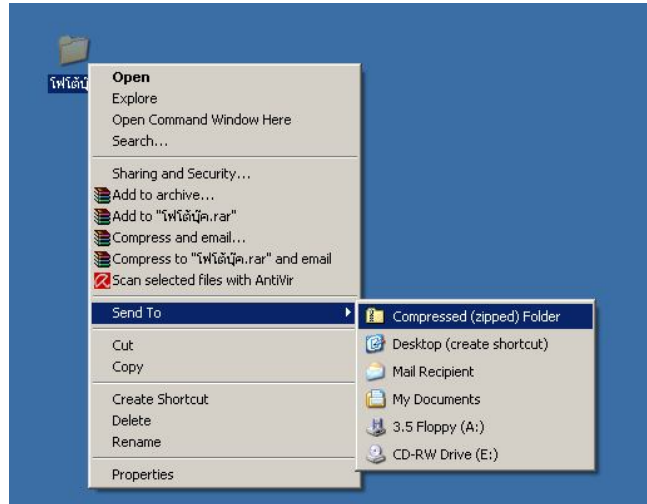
โฟโต้บุ๊

Open
Explore
Open Command Window Here
Search...

Sharing and Security...
Add to archive...
Add to "โฟโต้บุ๊ค.rar"
Compress and email...
Compress to "โฟโต้บุ๊ค.rar" and email
Scan selected files with AntiVir

Send To

Cut
Copy

Create Shortcut
Delete
Rename

Properties

Compressed (zipped) Folder
Desktop (create shortcut)
Mail Recipient
My Documents
3.5 Floppy (A:)
CD-RW Drive (E:)